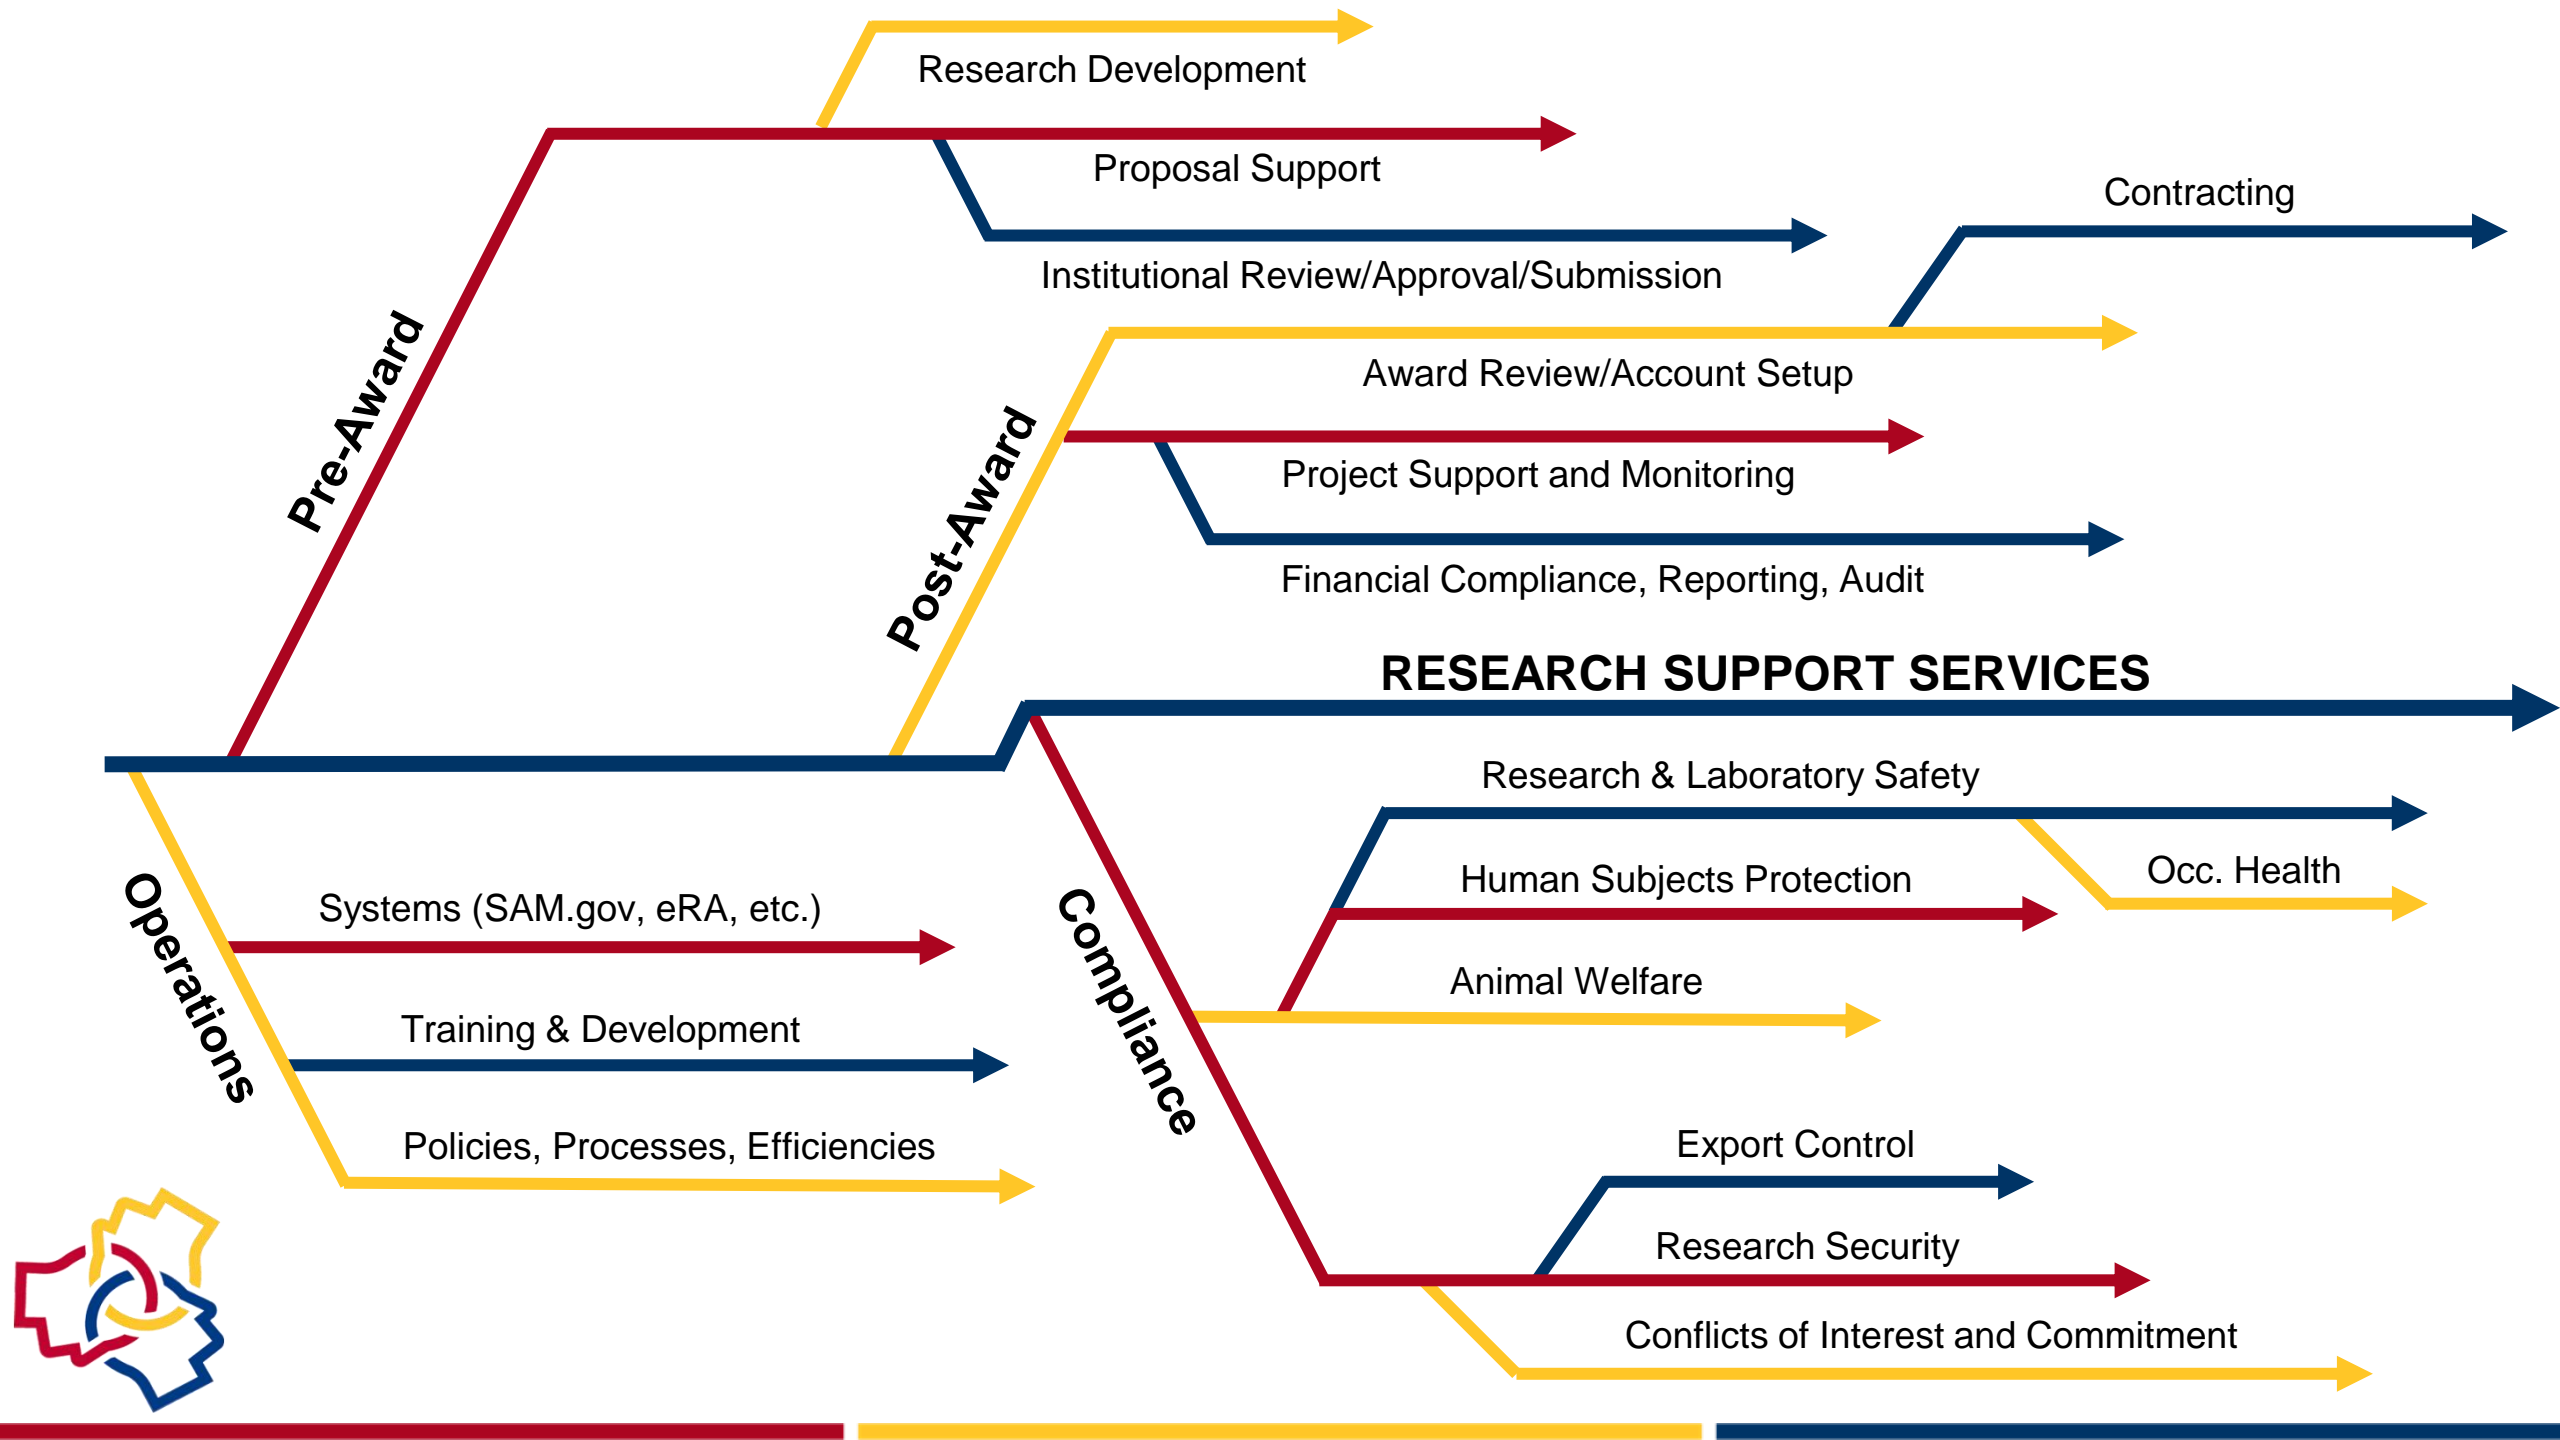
Research Development

Proposal Support

Institutional Review/Approval/Submission

Contracting

Pre-Award

Award Review/Account Setup

Post-Award

Project Support and Monitoring

Financial Compliance, Reporting, Audit

RESEARCH SUPPORT SERVICES

Research & Laboratory Safety

Human Subjects Protection

Occ. Health

Animal Welfare

Operations

Systems (SAM.gov, eRA, etc.)

Training & Development

Policies, Processes, Efficiencies

Compliance

Export Control

Research Security

Conflicts of Interest and Commitment